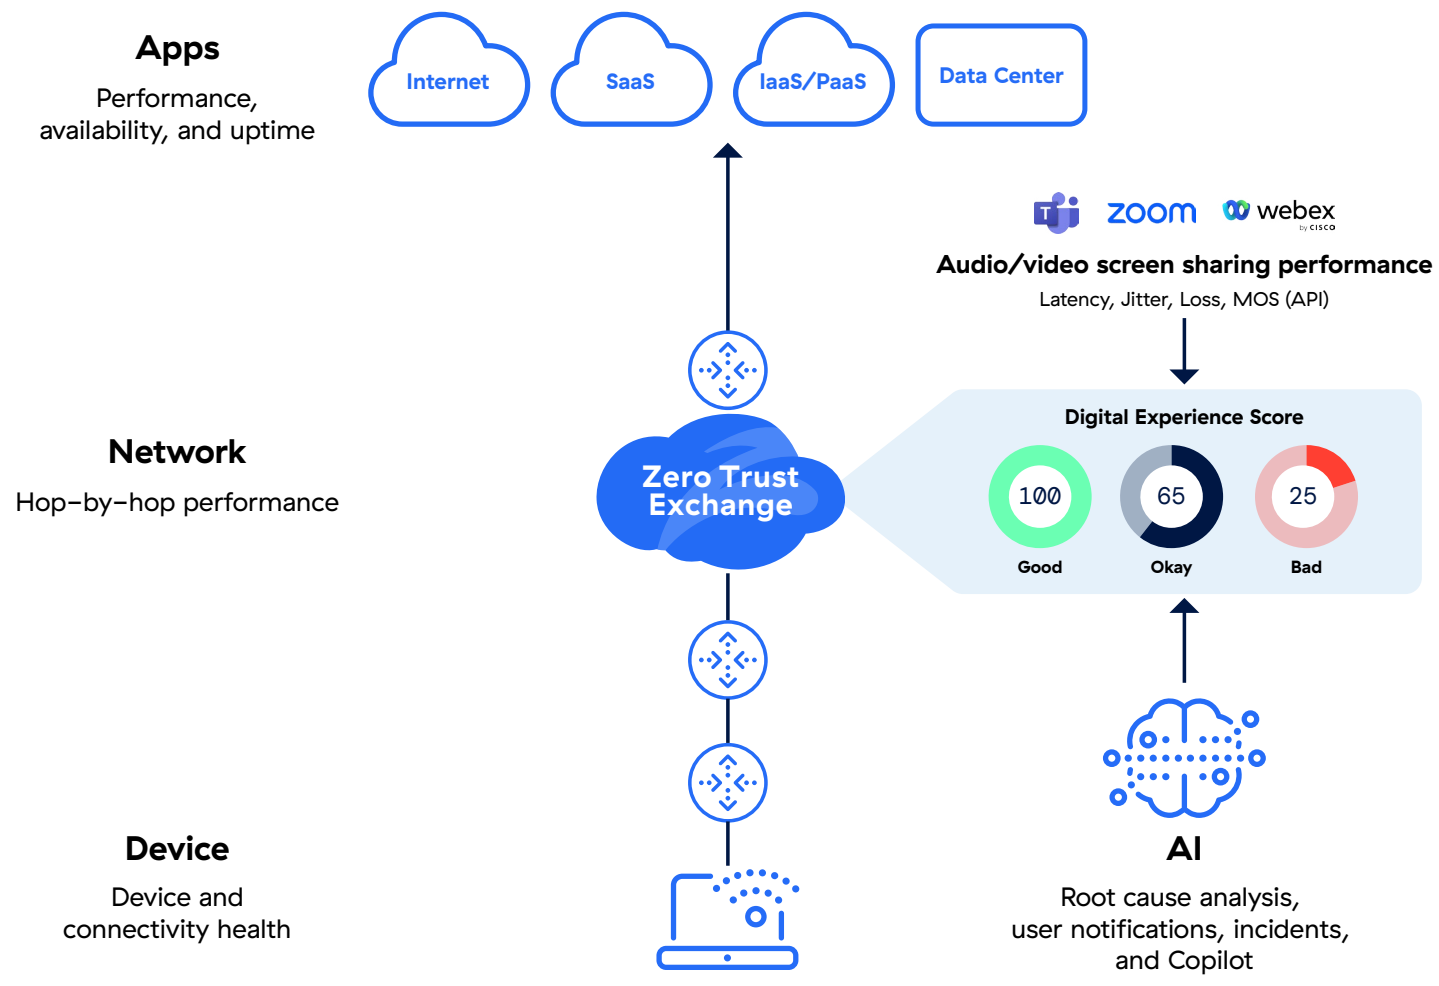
Apps

Performance, availability, and uptime

Internet

SaaS

IaaS/PaaS

Data Center

T zoom webex by CISCO

Audio/video screen sharing performance

Latency, Jitter, Loss, MOS (API)

Network

Hop-by-hop performance

Zero Trust Exchange

Digital Experience Score

100
Good

65
Okay

25
Bad

Device

Device and connectivity health

AI

Root cause analysis, user notifications, incidents, and Copilot